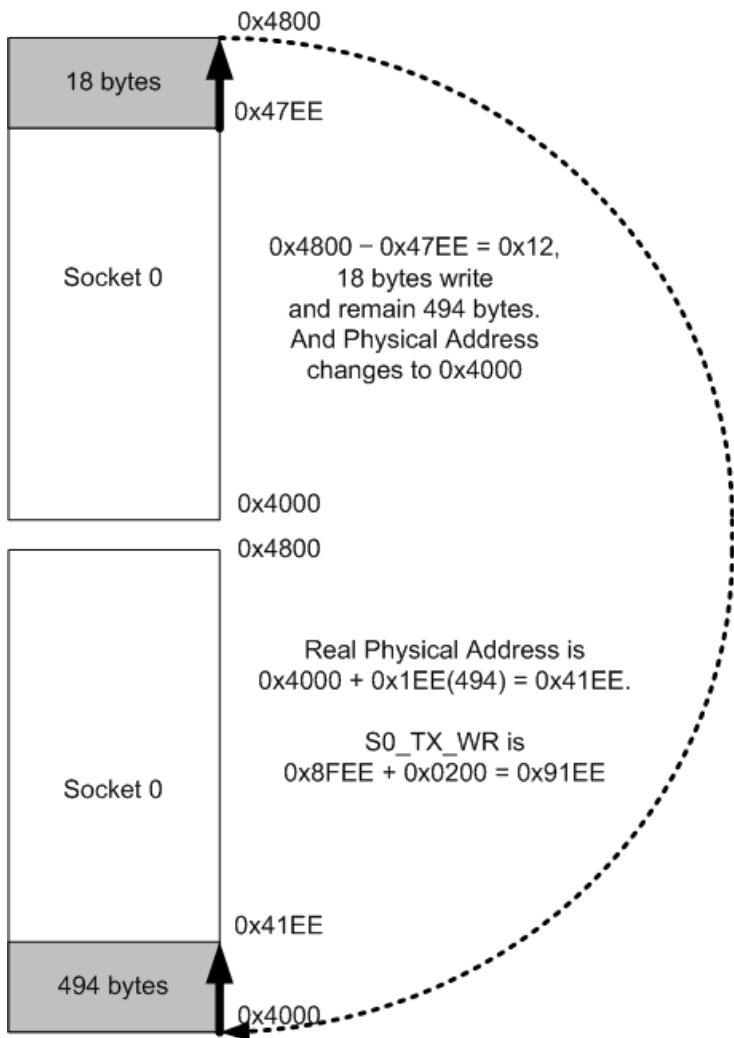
0x4800

18 bytes

0x47EE

Socket 0

0x4800 − 0x47EE = 0x12, 18 bytes write and remain 494 bytes. And Physical Address changes to 0x4000

0x4000

0x4800

Socket 0

Real Physical Address is 0x4000 + 0x1EE(494) = 0x41EE.

S0_TX_WR is 0x8FEE + 0x0200 = 0x91EE

0x41EE

494 bytes

0x4000